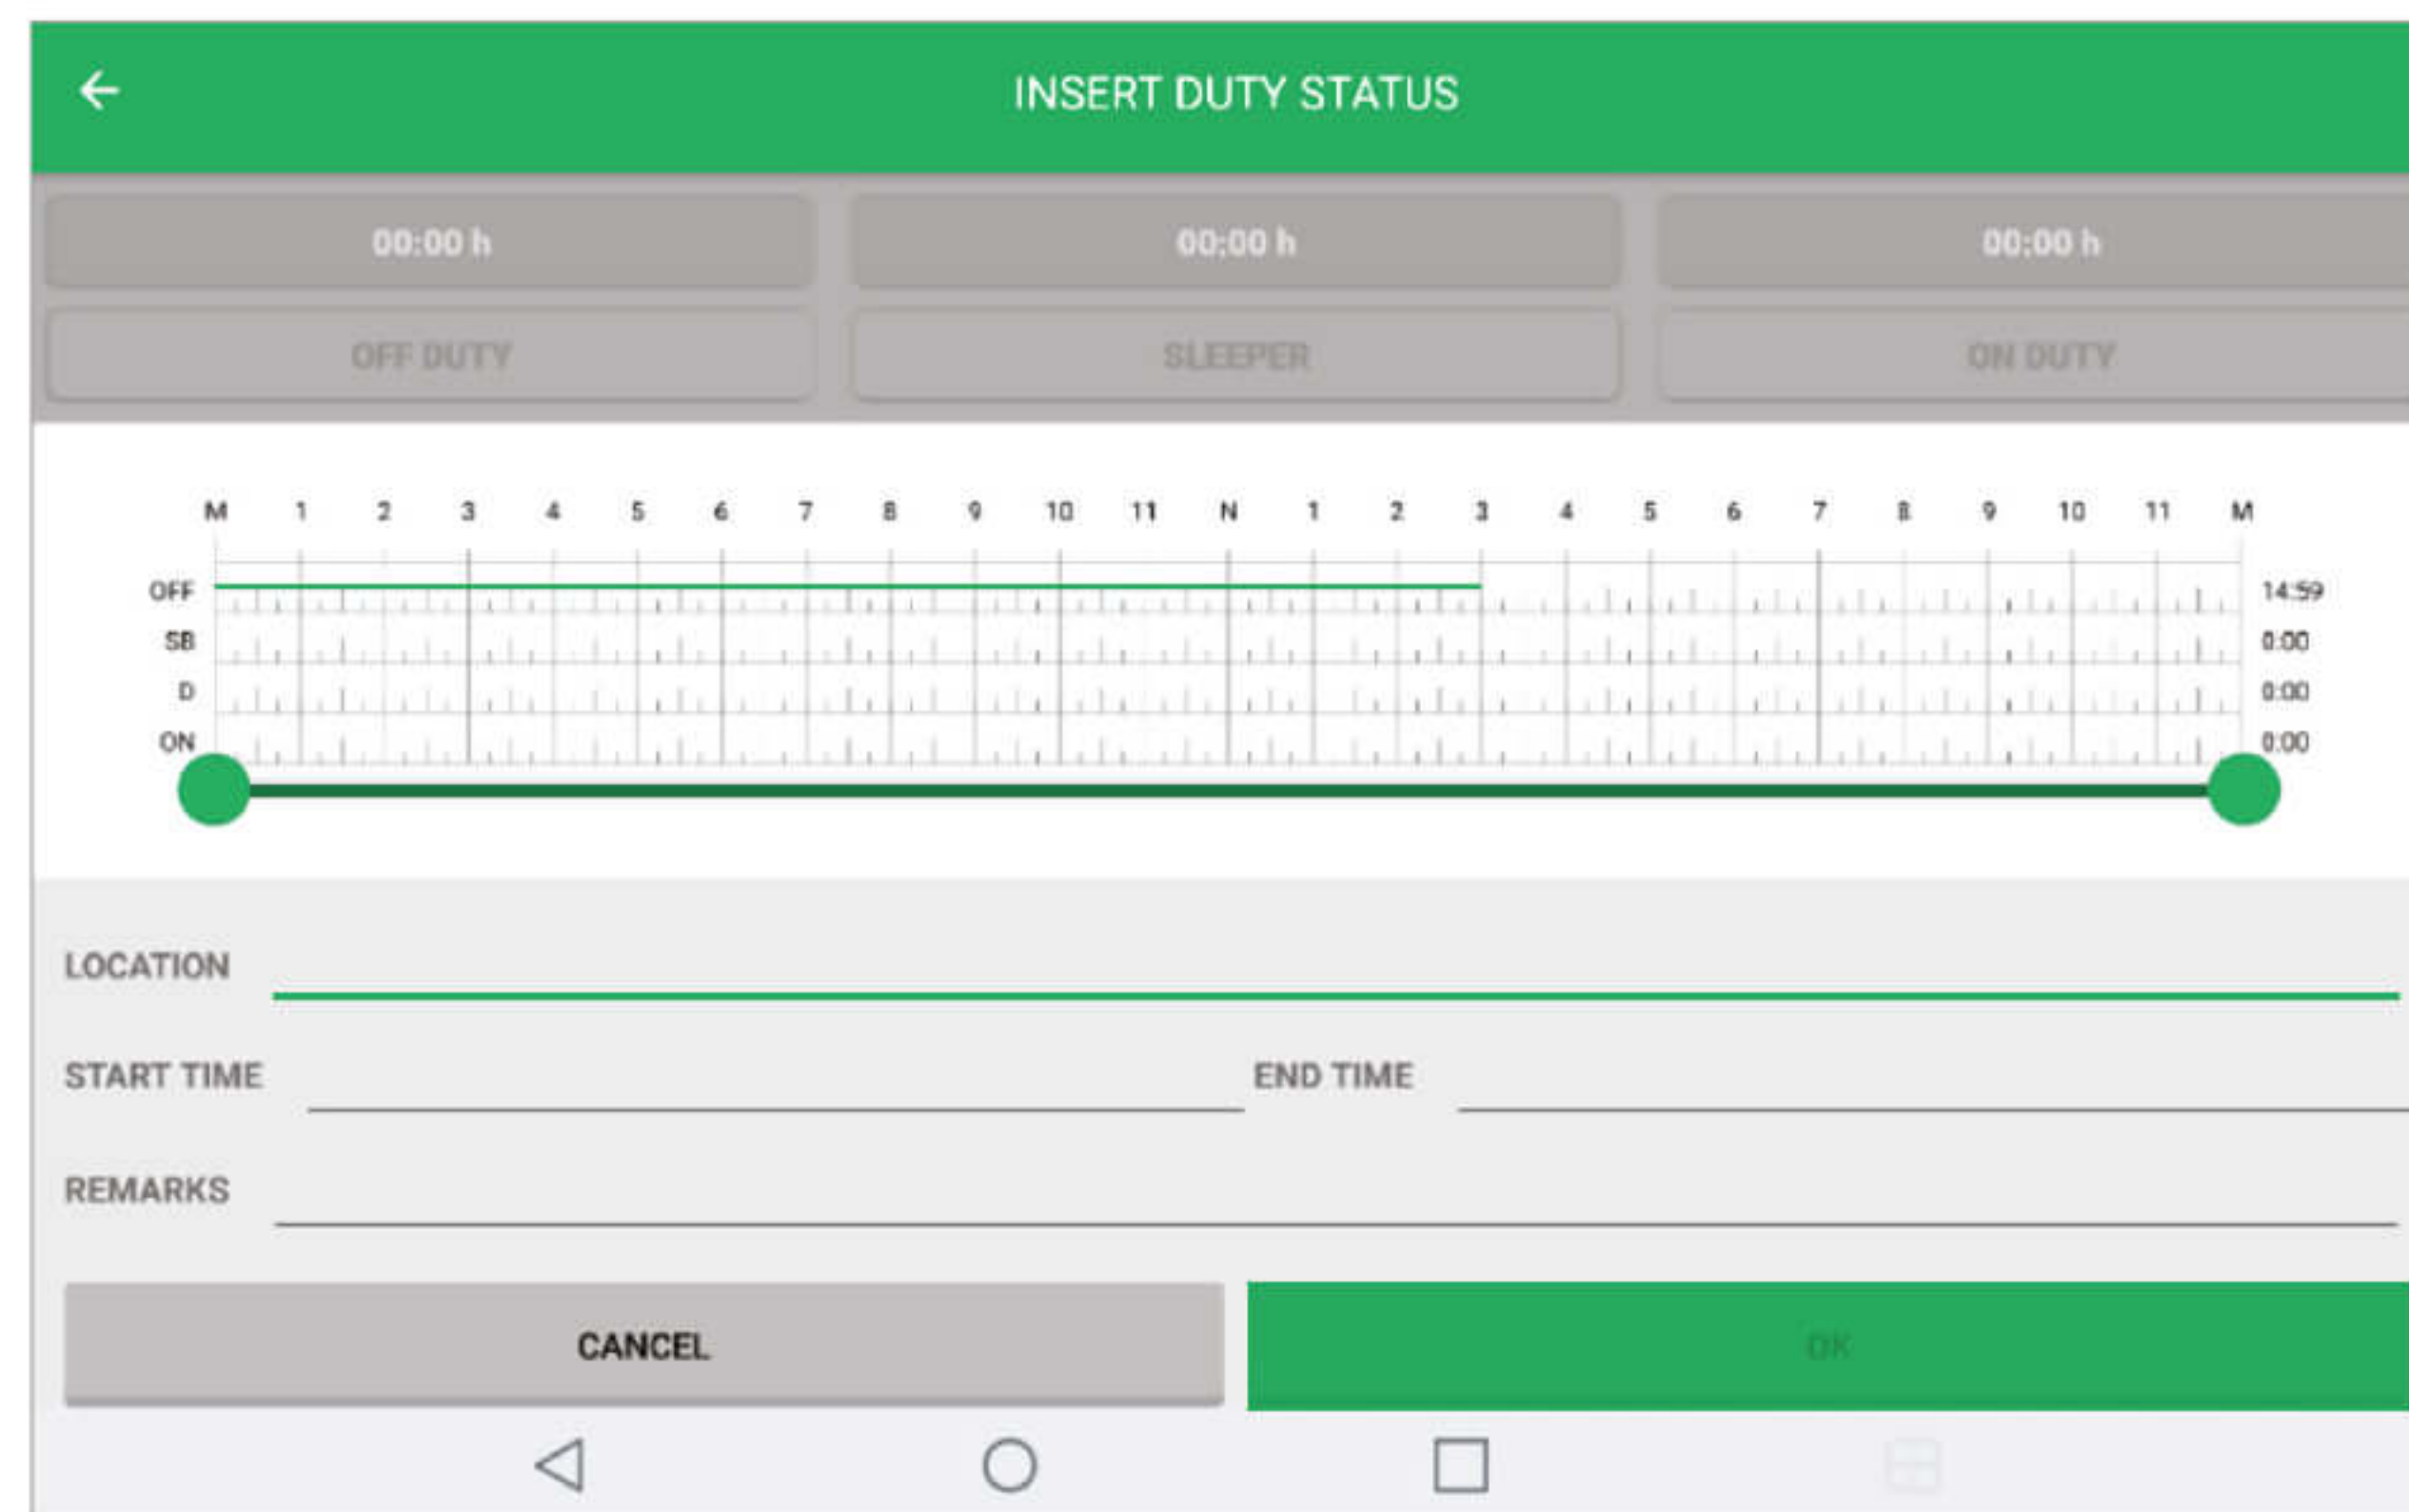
INSERT DUTY STATUS

00:00 h
OFF DUTY

00:00 h
SLEEPER

00:00 h
ON DUTY

M 1 2 3 4 5 6 7 8 9 10 11 N 1 2 3 4 5 6 7 8 9 10 11 M

OFF 14:59
SB 0:00
D 0:00
ON 0:00

LOCATION

START TIME

END TIME

REMARKS

CANCEL

OK